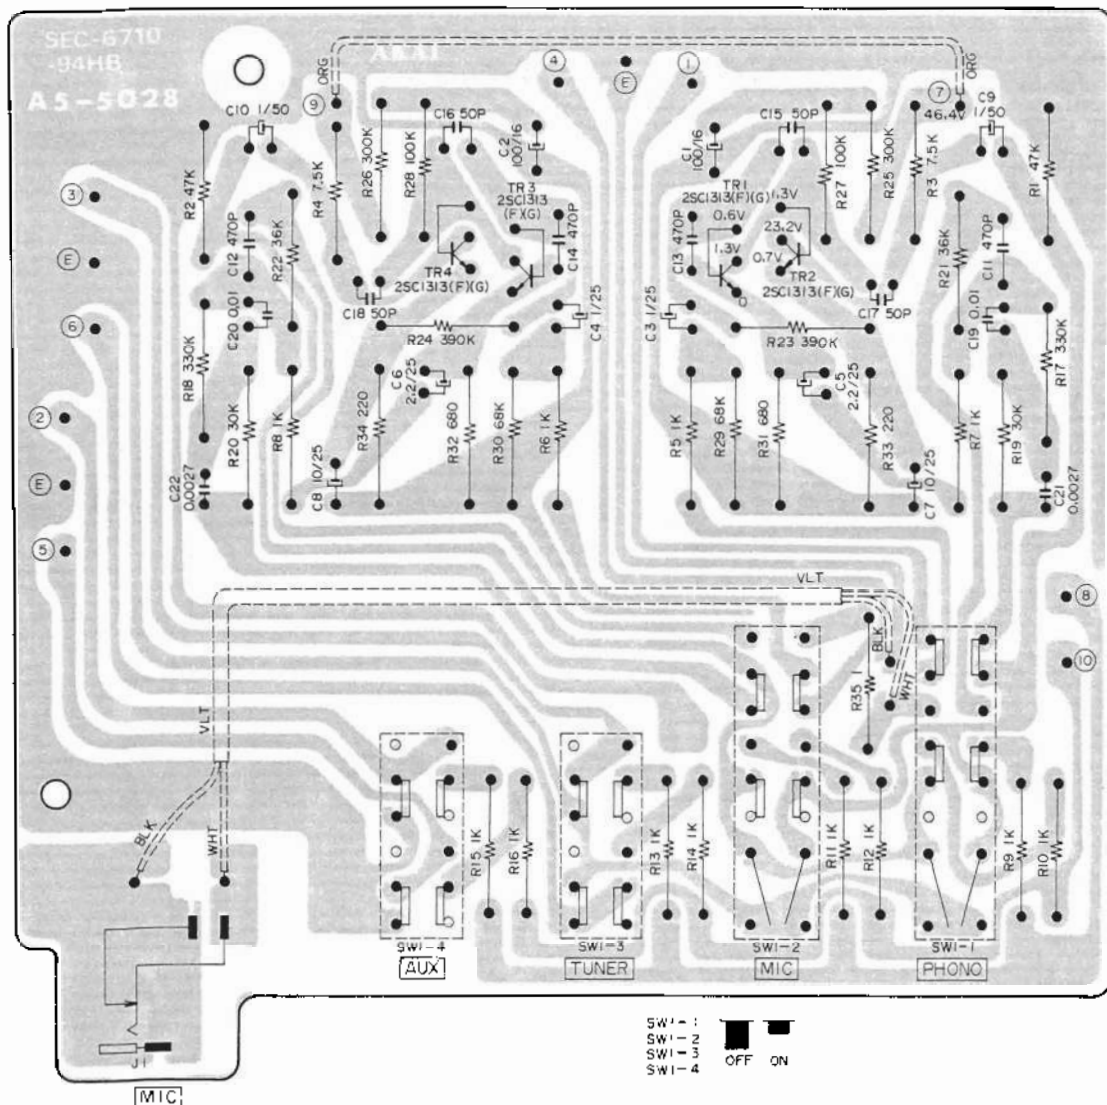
SEC-6710
-94HB
AS-5028

AKAI

9 ORG
4
E
1
7 ORG
46.4V

C10 1/50
C16 50P
C2 100/16
C1 100/16
C15 50P
C9 1/50

R2 47K
R4 7.5K
R26 300K
R28 100K
TR3 2SC1313 (F)(G)
TR1 2SC1313(F)(G)
1.3V
R27 100K
R25 300K
R3 7.5K
R1 47K

3
E
6
2
E
5

C12 470P
R22 36K
TR4 2SC1313(F)(G)
C14 470P
C13 470P
0.6V
1.3V
23.2V
0.7V
TR2 2SC1313(F)(G)
R21 36K
C11 470P

C20 0.01
C18 50P
R24 390K
C4 1/25
C3 1/25
R23 390K
C17 50P
C19 0.01

R18 330K
C6 2.2/25
C5 2.2/25
R17 330K

R20 30K
R8 1K
R34 220
R32 680
R30 68K
R6 1K
R5 1K
R29 68K
R31 680
R33 220
R7 1K
R19 30K

C22 0.0027
C8 10/25
C7 10/25
C21 0.0027

VLT
8
BLK
10
R35 1
WHT

VLT

BLK
WHT

R15 1K
R16 1K
R13 1K
R14 1K
R11 1K
R12 1K
R9 1K
R10 1K

SW1-4
AUX
SW1-3
TUNER
SW1-2
MIC
SW1-1
PHONO

J1
MIC

SW1-1
SW1-2
SW1-3
SW1-4
OFF
ON